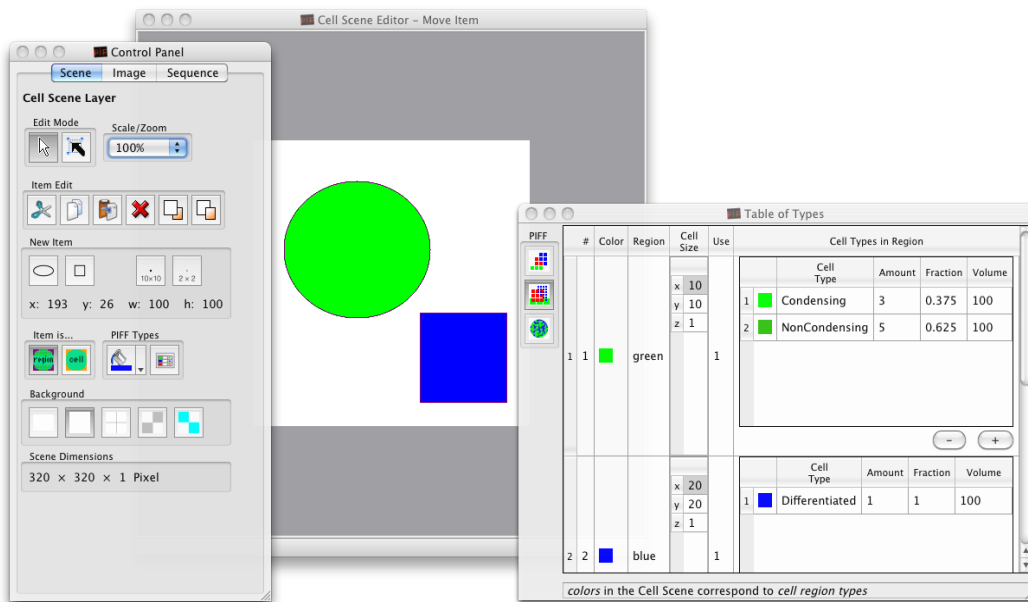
Cell Scene Editor – Move Item

Control Panel

Scene Image Sequence

Cell Scene Layer

Edit Mode

Scale/Zoom

100%

Item Edit

New Item

10x10

2 x 2

x: 193 y: 26 w: 100 h: 100

Item is...

region

cell

PIFF Types

Background

Scene Dimensions

320 × 320 × 1 Pixel

Table of Types

PIFF

| | # | Color | Region | Cell Size | Use | Cell Types in Region |
|---|---|---|---|---|---|---|
| 1 | 1 | | green | x 10 y 10 z 1 | 1 | |
| 2 | 2 | | blue | x 20 y 20 z 1 | 1 | |

| | | Cell Type | Amount | Fraction | Volume |
|---|---|---|---|---|---|
| 1 | | Condensing | 3 | 0.375 | 100 |
| 2 | | NonCondensing | 5 | 0.625 | 100 |

- +

| | | Cell Type | Amount | Fraction | Volume |
|---|---|---|---|---|---|
| 1 | | Differentiated | 1 | 1 | 100 |

colors in the Cell Scene correspond to cell region types